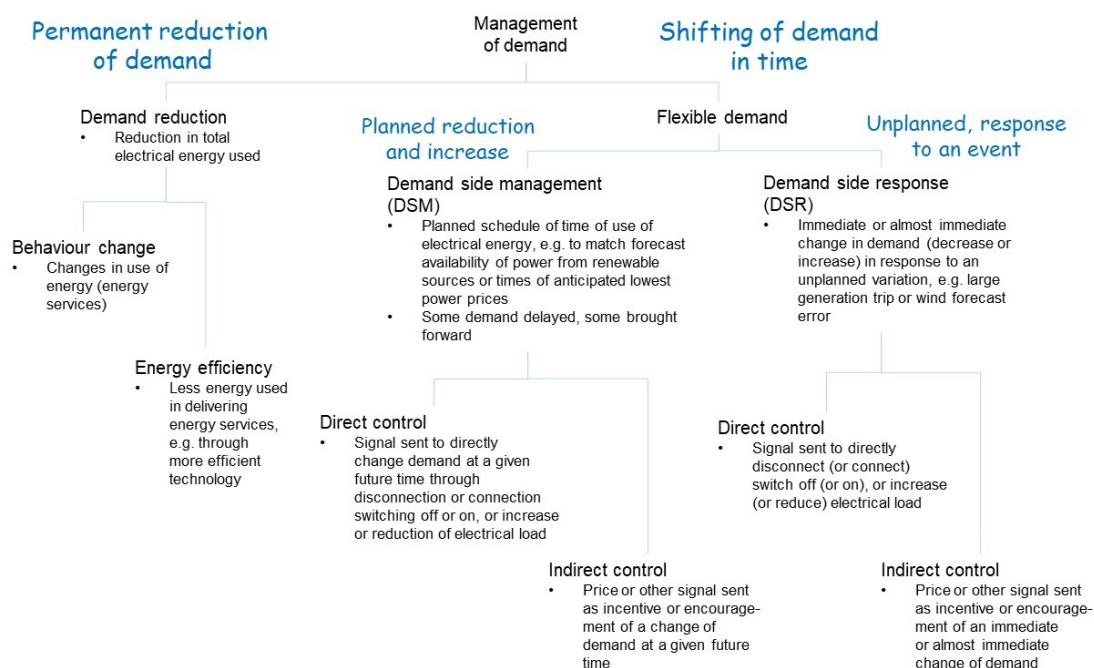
Permanent reduction of demand

Management of demand

Shifting of demand in time

Demand reduction
• Reduction in total electrical energy used

Behaviour change
• Changes in use of energy (energy services)

Energy efficiency
• Less energy used in delivering energy services, e.g. through more efficient technology

Flexible demand

Planned reduction and increase

Demand side management (DSM)
• Planned schedule of time of use of electrical energy, e.g. to match forecast availability of power from renewable sources or times of anticipated lowest power prices
• Some demand delayed, some brought forward

Direct control
• Signal sent to directly change demand at a given future time through disconnection or connection switching off or on, or increase or reduction of electrical load

Indirect control
• Price or other signal sent as incentive or encouragement of a change of demand at a given future time

Unplanned, response to an event

Demand side response (DSR)
• Immediate or almost immediate change in demand (decrease or increase) in response to an unplanned variation, e.g. large generation trip or wind forecast error

Direct control
• Signal sent to directly disconnect (or connect) switch off (or on), or increase (or reduce) electrical load

Indirect control
• Price or other signal sent as incentive or encouragement of an immediate or almost immediate change of demand